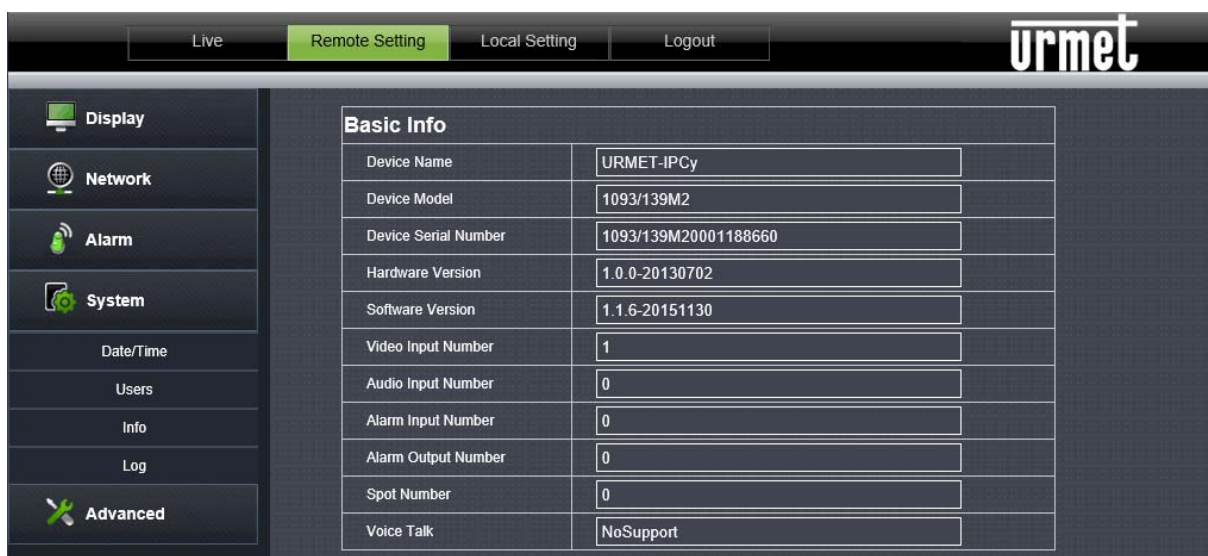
Live | Remote Setting | Local Setting | Logout

urmet

Display
Network
Alarm
System
Date/Time
Users
Info
Log
Advanced

Basic Info

| Device Name | URMET-IPCy |
|---|---|
| Device Model | 1093/139M2 |
| Device Serial Number | 1093/139M20001188660 |
| Hardware Version | 1.0.0-20130702 |
| Software Version | 1.1.6-20151130 |
| Video Input Number | 1 |
| Audio Input Number | 0 |
| Alarm Input Number | 0 |
| Alarm Output Number | 0 |
| Spot Number | 0 |
| Voice Talk | NoSupport |